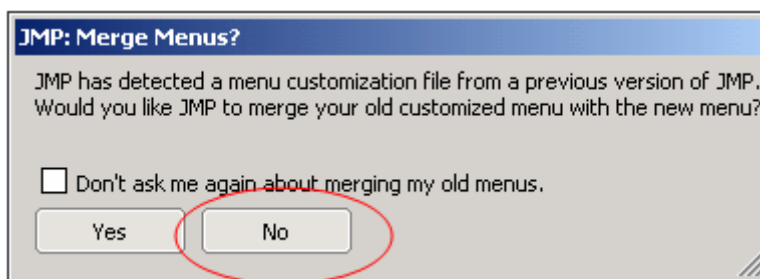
JMP: Merge Menus?

JMP has detected a menu customization file from a previous version of JMP. Would you like JMP to merge your old customized menu with the new menu?

Don't ask me again about merging my old menus.

Yes

No